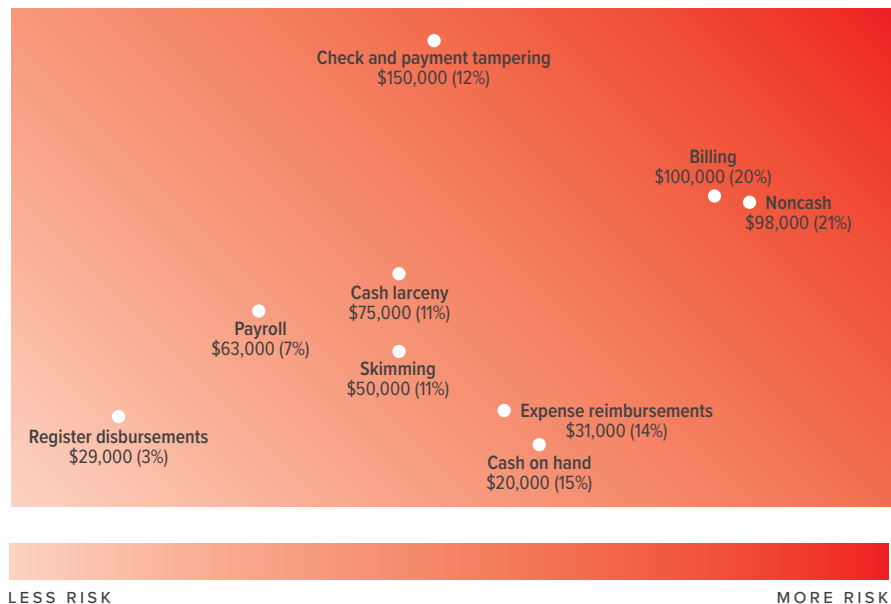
Check and payment tampering
$150,000 (12%)

Billing
$100,000 (20%)

Noncash
$98,000 (21%)

Cash larceny
$75,000 (11%)

Payroll
$63,000 (7%)

Skimming
$50,000 (11%)

Expense reimbursements
$31,000 (14%)

Register disbursements
$29,000 (3%)

Cash on hand
$20,000 (15%)

LESS RISK

MORE RISK